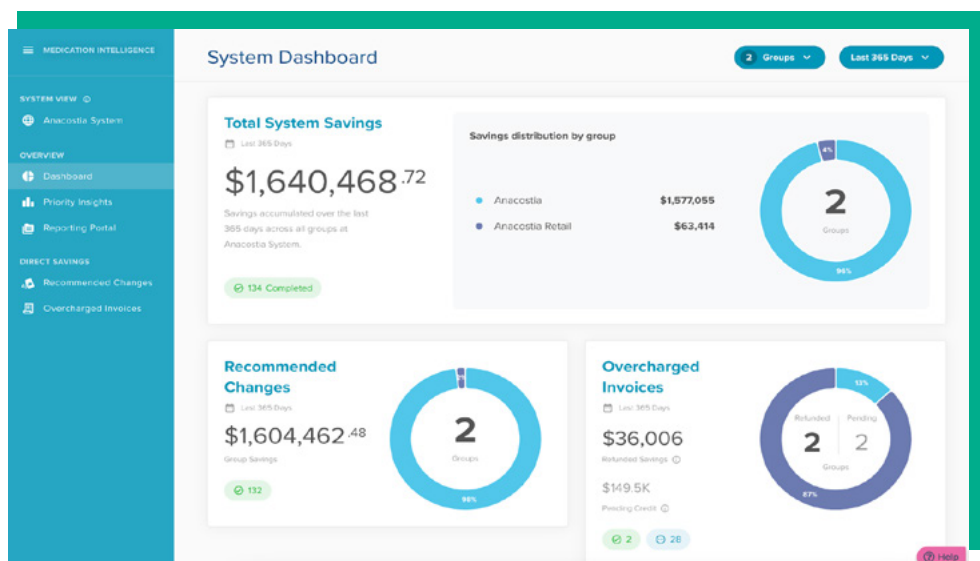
MEDICATION INTELLIGENCE

SYSTEM VIEW

Anacostia System

OVERVIEW

Dashboard

Priority Insights

Reporting Portal

DIRECT SAVINGS

Recommended Changes

Overcharged Invoices

System Dashboard

2 Groups

Last 365 Days

Total System Savings

Last 365 Days

$1,640,468.72

Savings accumulated over the last 365 days across all groups at Anacostia System.

134 Completed

Savings distribution by group

Anacostia $1,577,055

Anacostia Retail $63,414

4%

2

Groups

96%

Recommended Changes

Last 365 Days

$1,604,462.48

Group Savings

132

2

Groups

96%

Overcharged Invoices

Last 365 Days

$36,006

Refunded Savings

$149.5K

Pending Credit

2

28

13%

Refunded 2

Pending 2

Groups

87%

Help